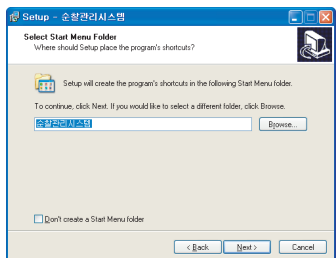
Setup - 순찰관리시스템

Select Start Menu Folder
Where should Setup place the program's shortcuts?

Setup will create the program's shortcuts in the following Start Menu folder.

To continue, click Next. If you would like to select a different folder, click Browse.

순찰관리시스템

Browse...

Don't create a Start Menu folder

< Back

Next >

Cancel